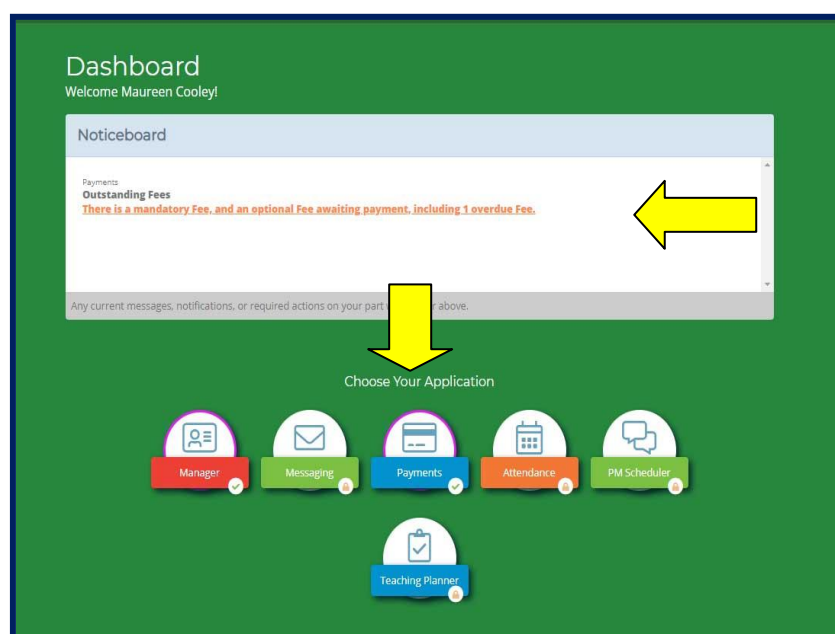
Dashboard
Welcome Maureen Cooley!

Noticeboard

Payments
Outstanding Fees
There is a mandatory Fee, and an optional Fee awaiting payment, including 1 overdue Fee.

Any current messages, notifications, or required actions on your part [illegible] above.

Choose Your Application

Manager

Messaging

Payments

Attendance

PM Scheduler

Teaching Planner